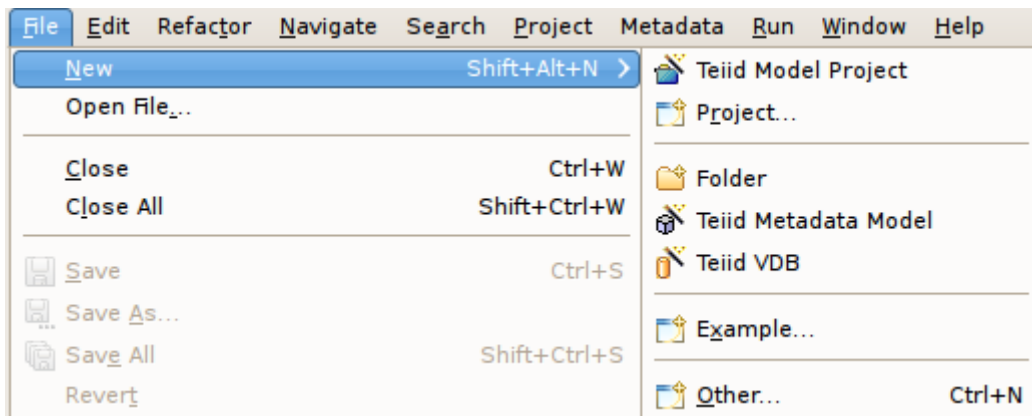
File Edit Refactor Navigate Search Project Metadata Run Window Help

New Shift+Alt+N
Open File...
Close Ctrl+W
Close All Shift+Ctrl+W
Save Ctrl+S
Save As...
Save All Shift+Ctrl+S
Revert

Teiid Model Project
Project...
Folder
Teiid Metadata Model
Teiid VDB
Example...
Other... Ctrl+N